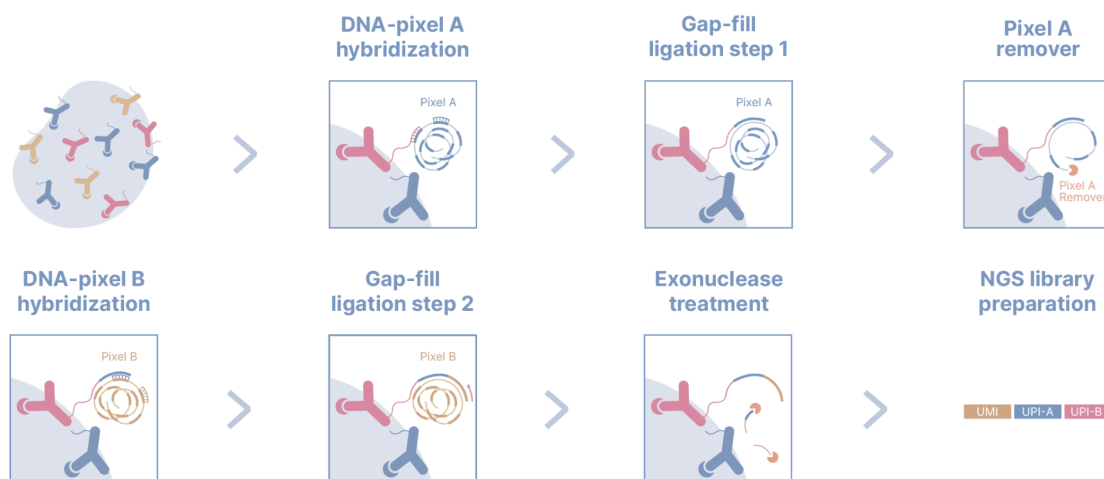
DNA-pixel A hybridization

Pixel A

Gap-fill ligation step 1

Pixel A

Pixel A remover

Pixel A Remover

DNA-pixel B hybridization

Pixel B

Gap-fill ligation step 2

Pixel B

Exonuclease treatment

NGS library preparation

UMI UPI-A UPI-B